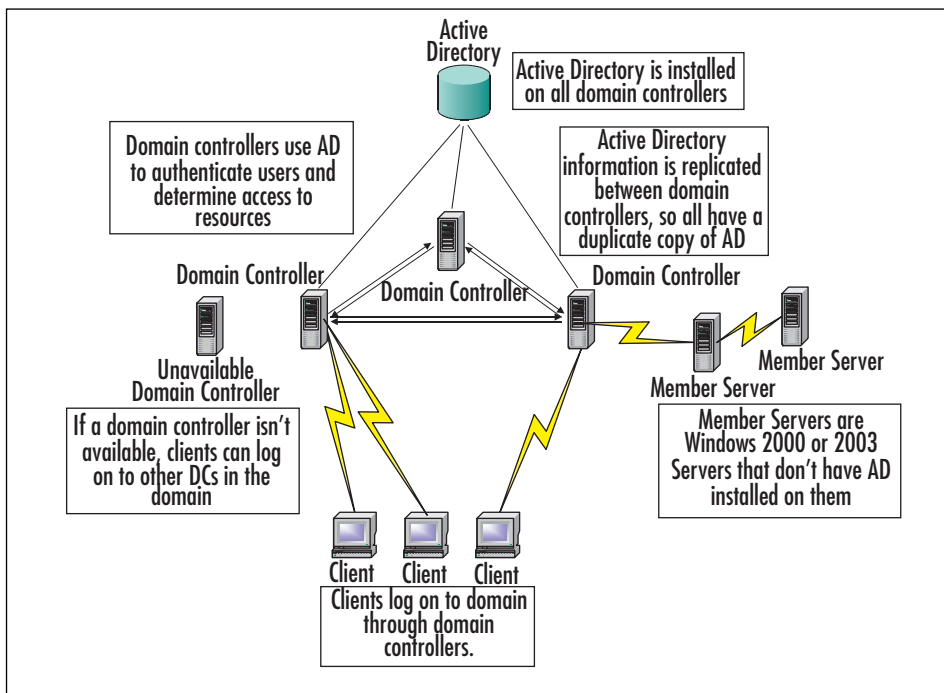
Active Directory

Active Directory is installed on all domain controllers

Domain controllers use AD to authenticate users and determine access to resources

Active Directory information is replicated between domain controllers, so all have a duplicate copy of AD

Domain Controller

Domain Controller

Domain Controller

Unavailable Domain Controller

Member Server

Member Server

If a domain controller isn't available, clients can log on to other DCs in the domain

Member Servers are Windows 2000 or 2003 Servers that don't have AD installed on them

Client

Client

Client

Clients log on to domain through domain controllers.